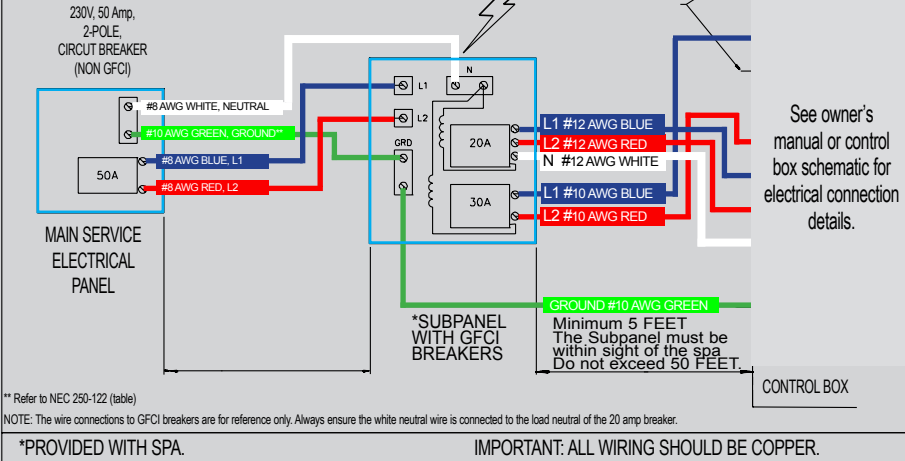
230V, 50 Amp,
2-POLE,
CIRCUT BREAKER
(NON GFCI)

#8 AWG WHITE, NEUTRAL
#10 AWG GREEN, GROUND**
50A
#8 AWG BLUE, L1
#8 AWG RED, L2

MAIN SERVICE ELECTRICAL PANEL

L1
N
L2
GRD
20A
30A

L1 #12 AWG BLUE
L2 #12 AWG RED
N #12 AWG WHITE
L1 #10 AWG BLUE
L2 #10 AWG RED

See owner's manual or control box schematic for electrical connection details.

GROUND #10 AWG GREEN

*SUBPANEL WITH GFCI BREAKERS

Minimum 5 FEET
The Subpanel must be within sight of the spa
Do not exceed 50 FEET.

CONTROL BOX

** Refer to NEC 250-122 (table)

NOTE: The wire connections to GFCI breakers are for reference only. Always ensure the white neutral wire is connected to the load neutral of the 20 amp breaker.

*PROVIDED WITH SPA.

IMPORTANT: ALL WIRING SHOULD BE COPPER.